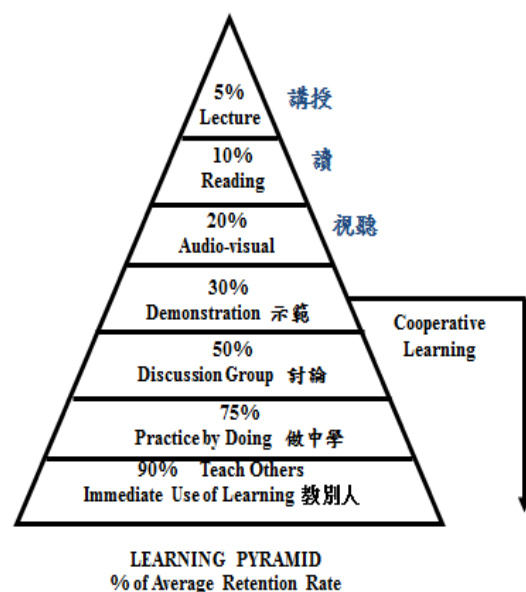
5%
Lecture
講授

10%
Reading
讀

20%
Audio-visual
視聽

30%
Demonstration 示範

Cooperative Learning

50%
Discussion Group 討論

75%
Practice by Doing 做中學

90% Teach Others
Immediate Use of Learning 教別人

LEARNING PYRAMID
% of Average Retention Rate